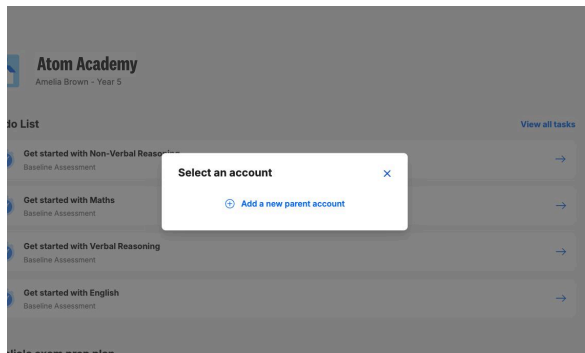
Atom Academy
Amelia Brown - Year 5

do List

View all tasks

Get started with Non-Verbal Reaso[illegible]
Baseline Assessment

Get started with Maths
Baseline Assessment

Get started with Verbal Reasoning
Baseline Assessment

Get started with English
Baseline Assessment

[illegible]

Select an account
×
⊕ Add a new parent account